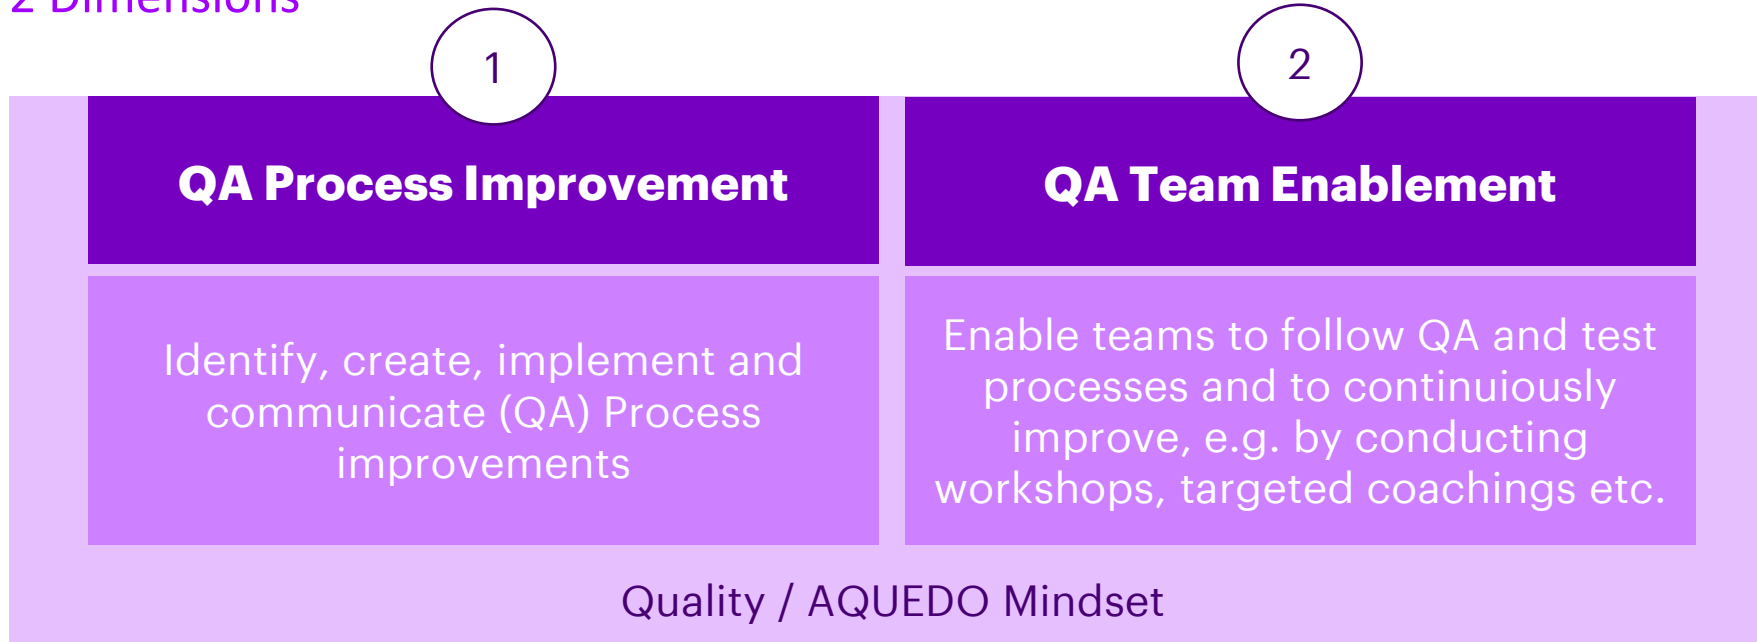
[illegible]

1

QA Process Improvement

Identify, create, implement and communicate (QA) Process improvements

2

QA Team Enablement

Enable teams to follow QA and test processes and to continuiously improve, e.g. by conducting workshops, targeted coachings etc.

Quality / AQUEDO Mindset